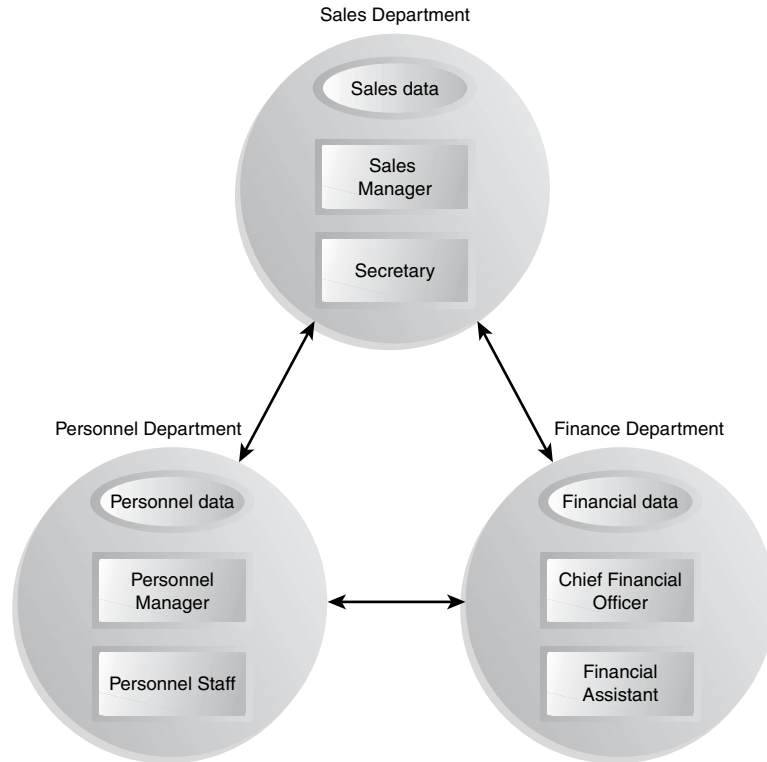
Sales Department

Sales data

Sales Manager

Secretary

Personnel Department

Personnel data

Personnel Manager

Personnel Staff

Finance Department

Financial data

Chief Financial Officer

Financial Assistant